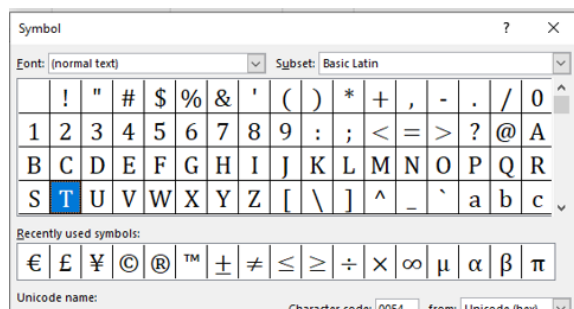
Symbol ? ×

Font: (normal text) Subset: Basic Latin

|   | ! | " | # | $ | % | & | ' | ( | ) | * | + | , | - | . | / | 0 |
|---|---|---|---|---|---|---|---|---|---|---|---|---|---|---|---|---|
| 1 | 2 | 3 | 4 | 5 | 6 | 7 | 8 | 9 | : | ; | < | = | > | ? | @ | A |
| B | C | D | E | F | G | H | I | J | K | L | M | N | O | P | Q | R |
| S | T | U | V | W | X | Y | Z | [ | \ | ] | ^ | _ | ` | a | b | c |

Recently used symbols:

| € | £ | ¥ | © | ® | ™ | ± | ≠ | ≤ | ≥ | ÷ | × | ∞ | µ | α | β | π |
|---|---|---|---|---|---|---|---|---|---|---|---|---|---|---|---|---|

Unicode name:

Character code: 0054 from: Unicode (hex)